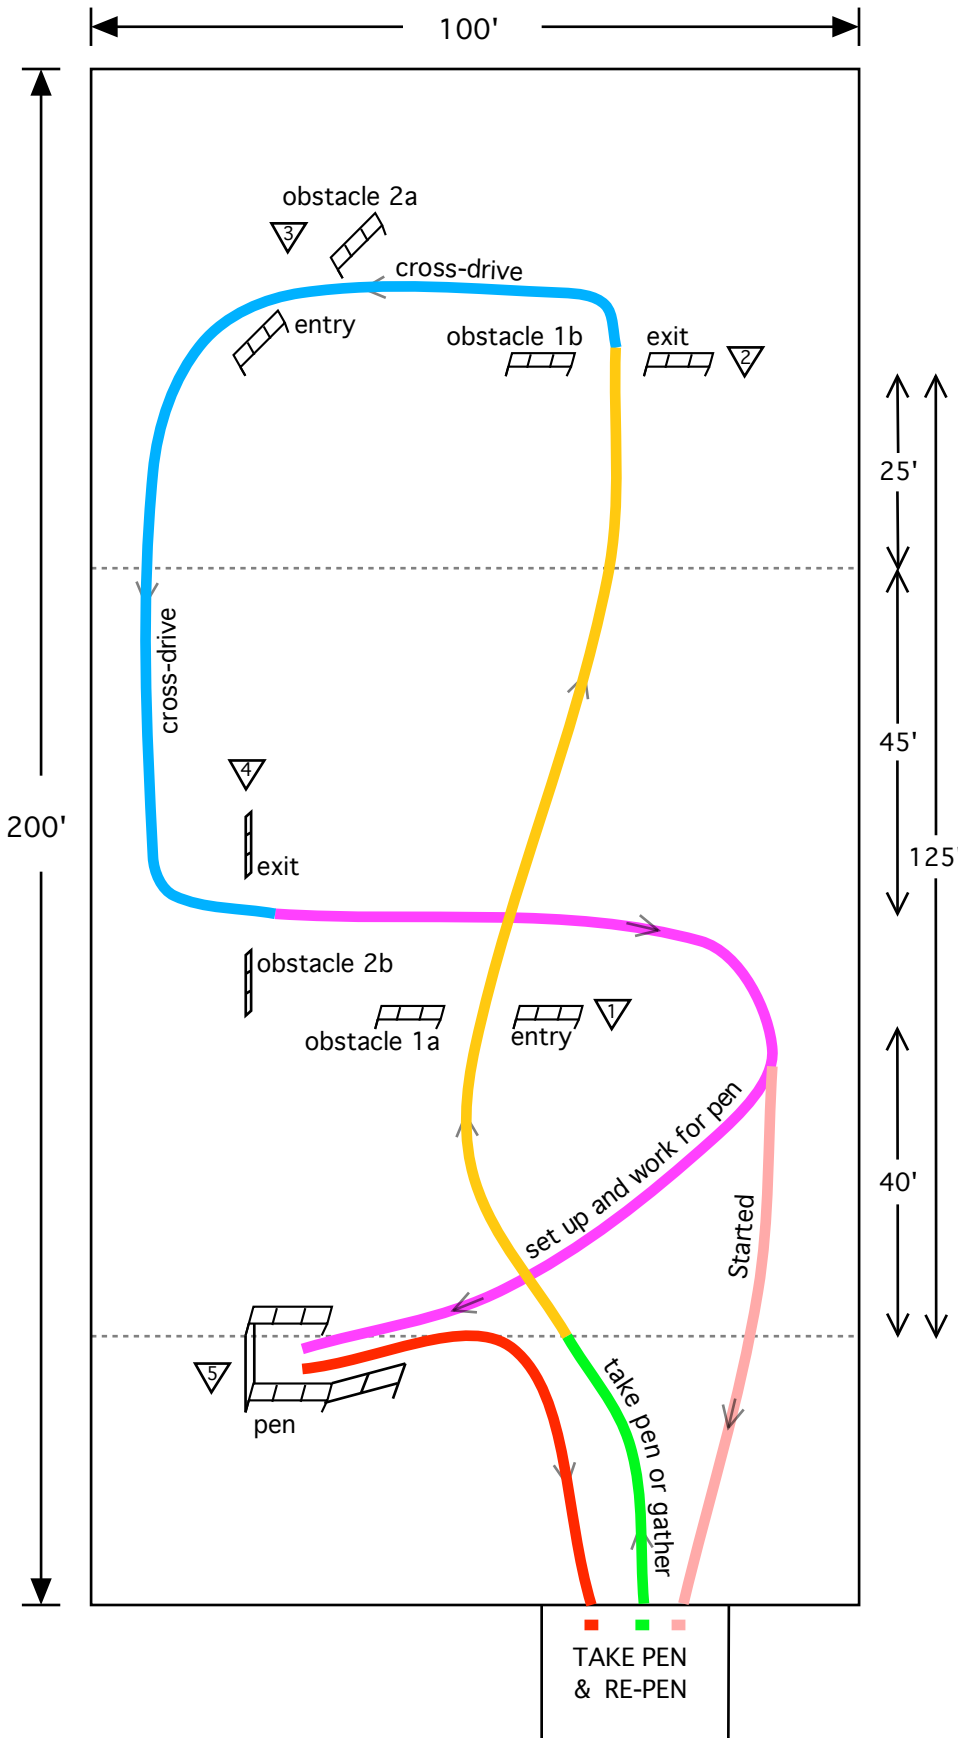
100'

200'

obstacle 2a
3
cross-drive
entry
obstacle 1b
exit
2

25'
45'
125'
40'

cross-drive
4
exit
obstacle 2b
obstacle 1a
entry
1

set up and work for pen
Started
5
pen
take pen or gather

TAKE PEN & RE-PEN